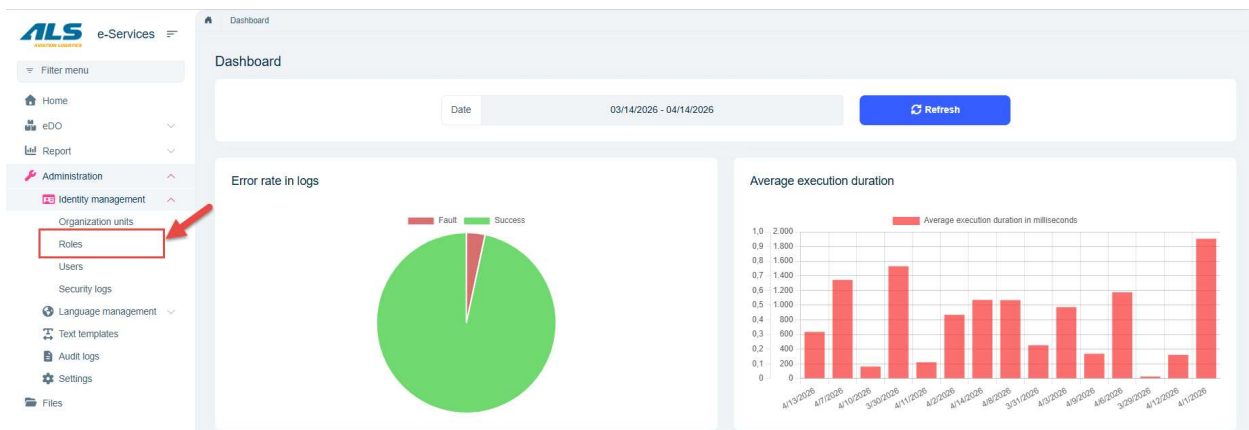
ALS AVIATION LOGISTICS e-Services

Filter menu

Home
eDO
Report
Administration
Identity management
Organization units
Roles
Users
Security logs
Language management
Text templates
Audit logs
Settings
Files

Dashboard

Dashboard

Date 03/14/2026 - 04/14/2026

Refresh

Error rate in logs

Fault Success

Average execution duration

Average execution duration in milliseconds

1,0 2.000
0,9 1.800
0,8 1.600
0,7 1.400
0,6 1.200
0,5 1.000
0,4 800
0,3 600
0,2 400
0,1 200
0 0

4/13/2026 4/7/2026 4/10/2026 3/30/2026 4/11/2026 4/2/2026 4/14/2026 4/8/2026 3/31/2026 4/3/2026 4/9/2026 4/6/2026 3/29/2026 4/12/2026 4/1/2026